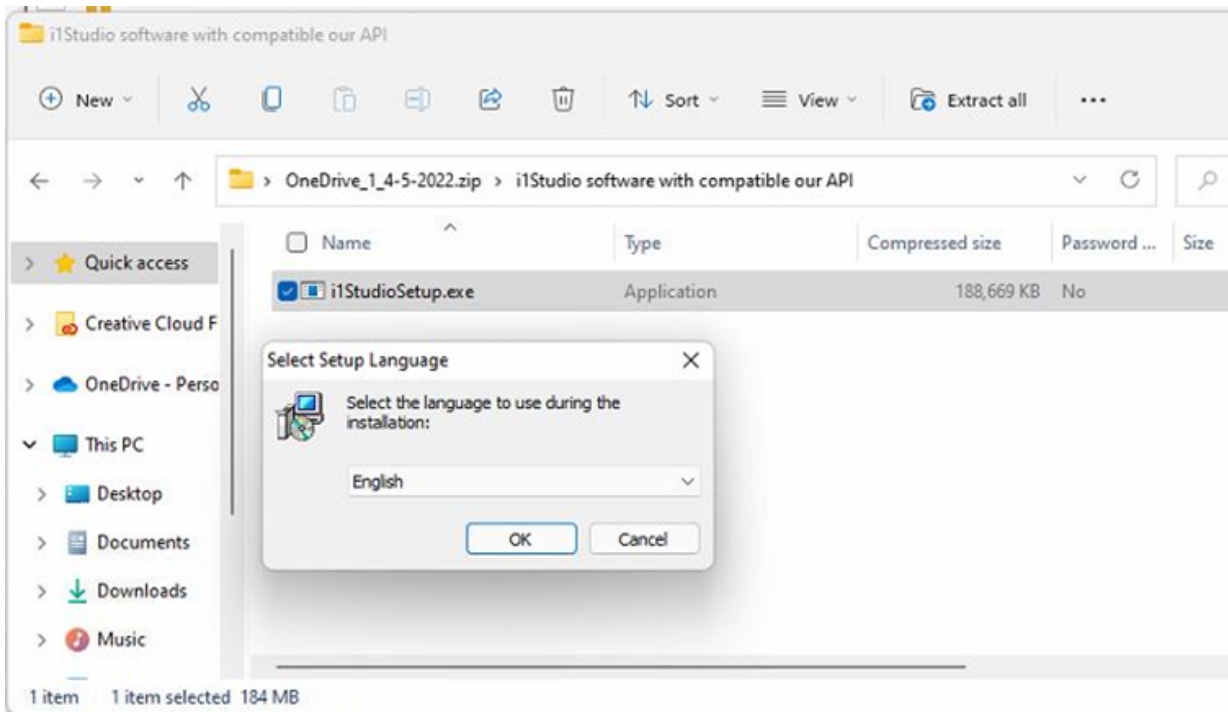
i1Studio software with compatible our API

New Sort View Extract all ...

OneDrive_1_4-5-2022.zip > i1Studio software with compatible our API

| Name | Type | Compressed size | Password ... | Size |
|---|---|---|---|---|
| i1StudioSetup.exe | Application | 188,669 KB | No | |

Quick access
Creative Cloud F
OneDrive - Perso
This PC
Desktop
Documents
Downloads
Music

Select Setup Language

Select the language to use during the installation:

English

OK Cancel

1 item 1 item selected 184 MB